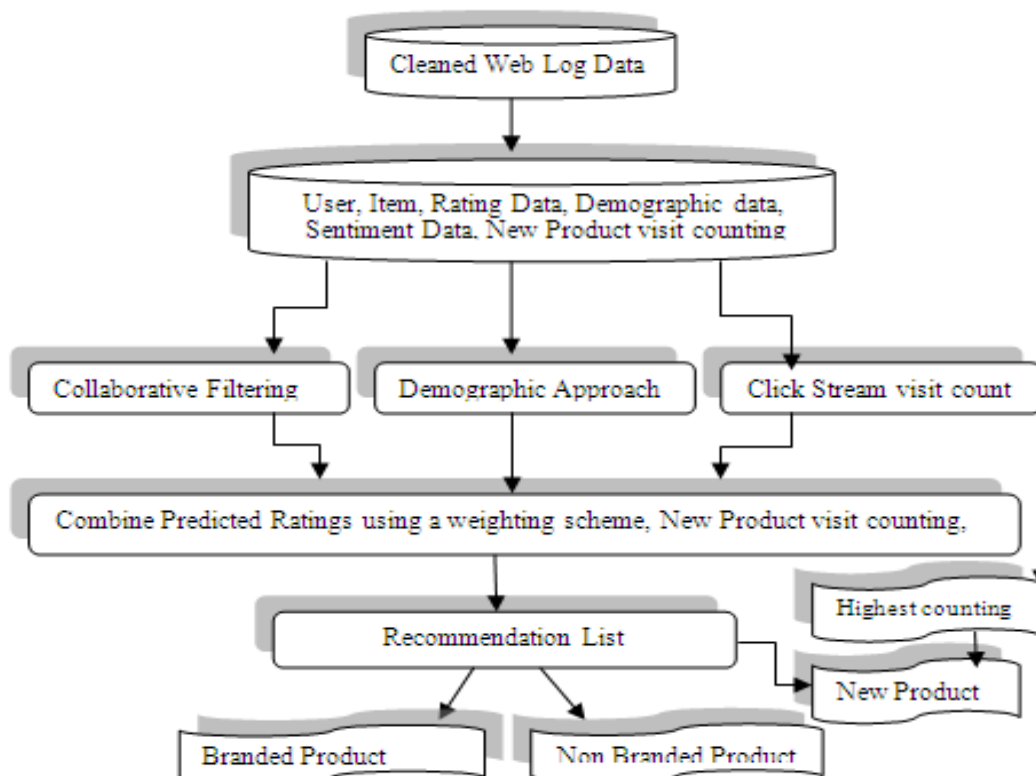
Cleaned Web Log Data

User, Item, Rating Data, Demographic data, Sentiment Data, New Product visit counting

Collaborative Filtering

Demographic Approach

Click Stream visit count

Combine Predicted Ratings using a weighting scheme, New Product visit counting,

Highest counting

Recommendation List

New Product

Branded Product

Non Branded Product